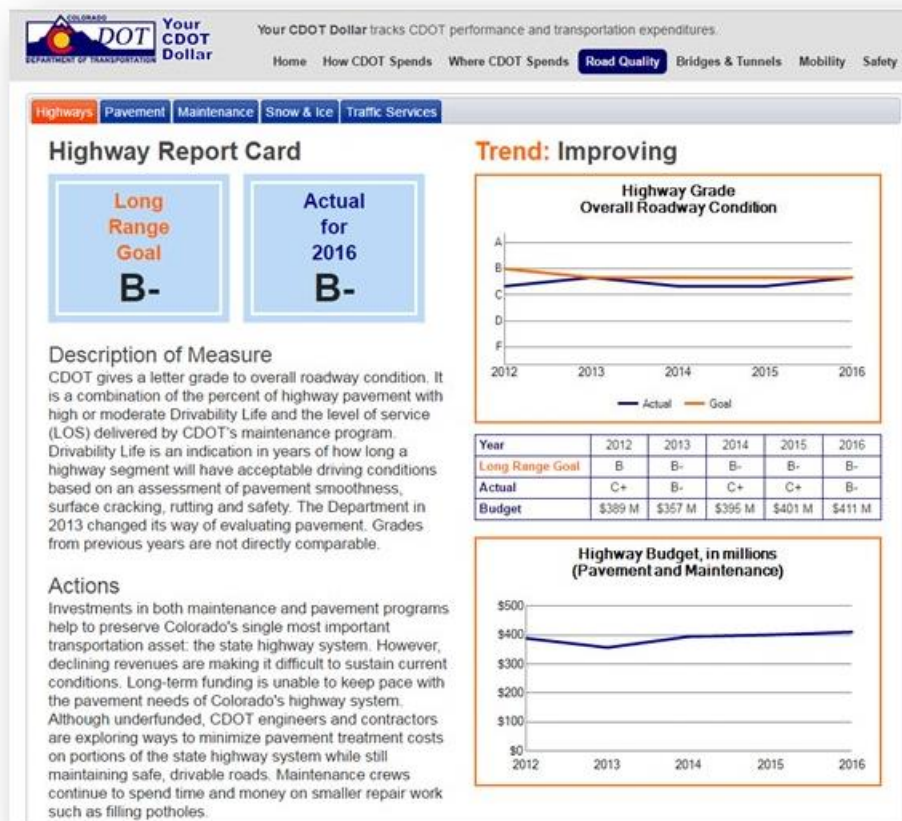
COLORADO DOT DEPARTMENT OF TRANSPORTATION

Your CDOT Dollar

Your CDOT Dollar tracks CDOT performance and transportation expenditures.

Home How CDOT Spends Where CDOT Spends Road Quality Bridges & Tunnels Mobility Safety

Highways Pavement Maintenance Snow & Ice Traffic Services

Highway Report Card

Long Range Goal
B-

Actual for 2016
B-

Description of Measure
CDOT gives a letter grade to overall roadway condition. It is a combination of the percent of highway pavement with high or moderate Drivability Life and the level of service (LOS) delivered by CDOT's maintenance program. Drivability Life is an indication in years of how long a highway segment will have acceptable driving conditions based on an assessment of pavement smoothness, surface cracking, rutting and safety. The Department in 2013 changed its way of evaluating pavement. Grades from previous years are not directly comparable.

Actions
Investments in both maintenance and pavement programs help to preserve Colorado's single most important transportation asset: the state highway system. However, declining revenues are making it difficult to sustain current conditions. Long-term funding is unable to keep pace with the pavement needs of Colorado's highway system. Although underfunded, CDOT engineers and contractors are exploring ways to minimize pavement treatment costs on portions of the state highway system while still maintaining safe, drivable roads. Maintenance crews continue to spend time and money on smaller repair work such as filling potholes.

Trend: Improving

Highway Grade
Overall Roadway Condition

A
B
C
D
F
2012 2013 2014 2015 2016
Actual Goal

| Year | 2012 | 2013 | 2014 | 2015 | 2016 |
|---|---|---|---|---|---|
| Long Range Goal | B | B- | B- | B- | B- |
| Actual | C+ | B- | C+ | C+ | B- |
| Budget | $389 M | $357 M | $395 M | $401 M | $411 M |

Highway Budget, in millions
(Pavement and Maintenance)

$500
$400
$300
$200
$100
$0
2012 2013 2014 2015 2016